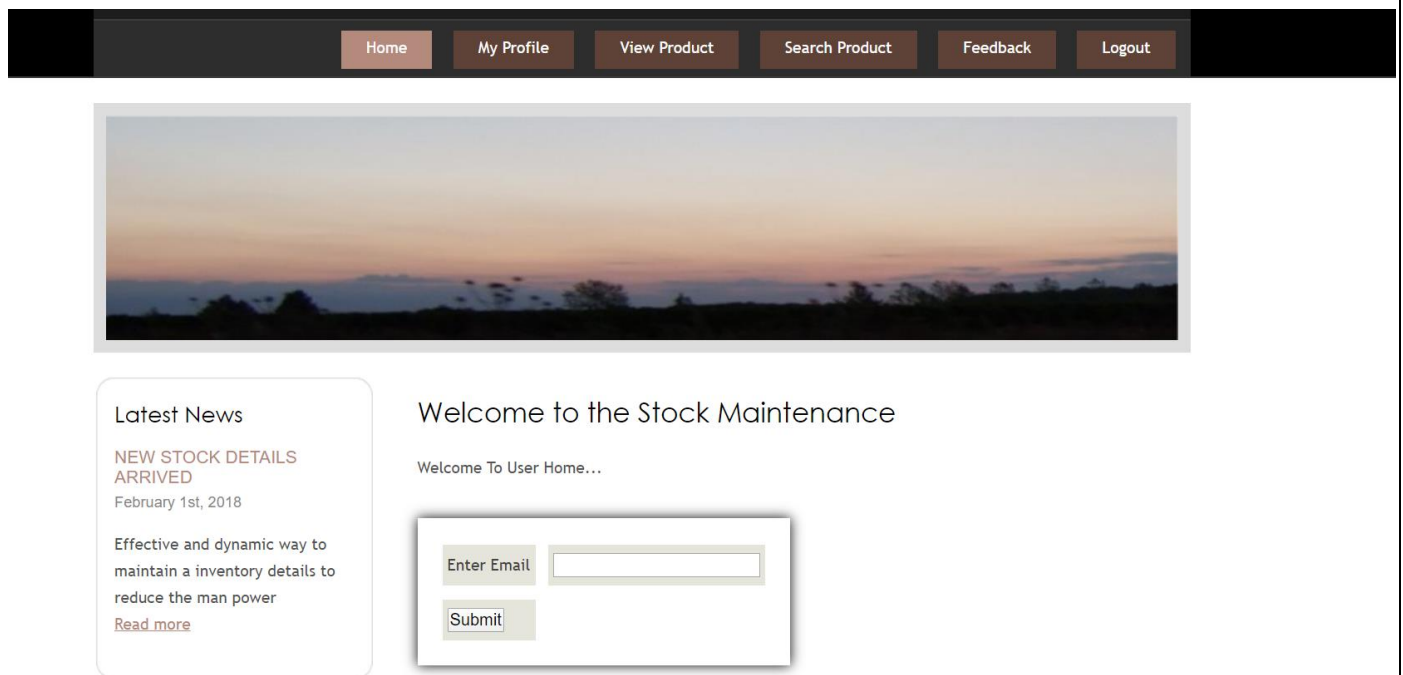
Home My Profile View Product Search Product Feedback Logout

Latest News

NEW STOCK DETAILS ARRIVED

February 1st, 2018

Effective and dynamic way to maintain a inventory details to reduce the man power

Read more

Welcome to the Stock Maintenance

Welcome To User Home...

Enter Email

Submit